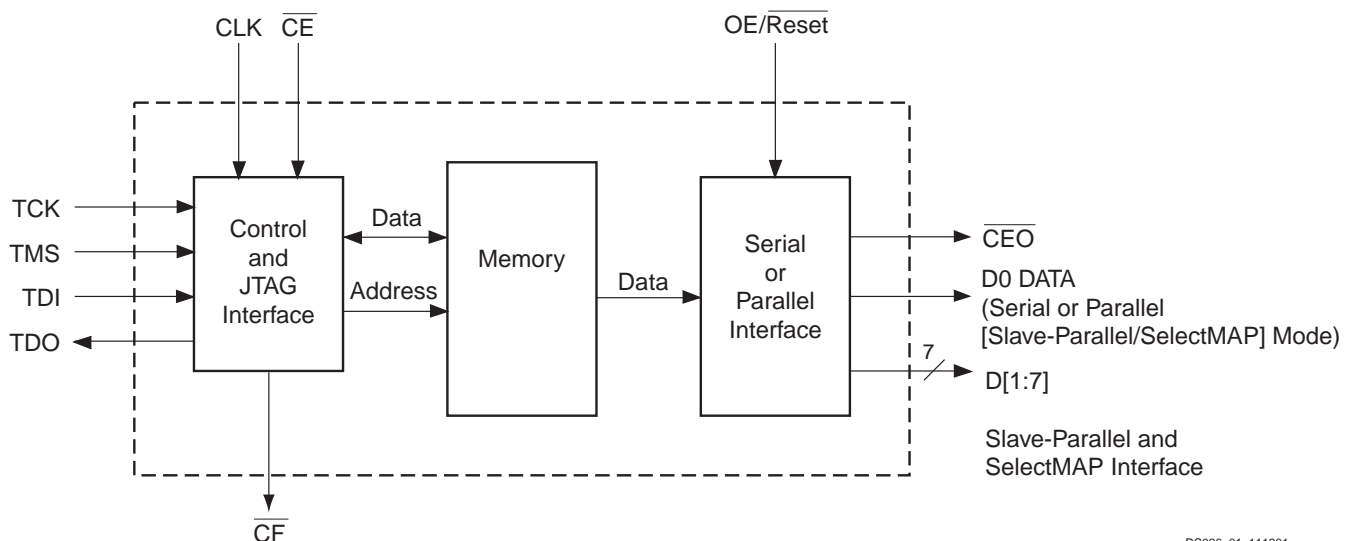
CLK $\overline{CE}$

OE/$\overline{Reset}$

TCK

TMS

TDI

TDO

Control and JTAG Interface

Data

Address

Memory

Data

Serial or Parallel Interface

$\overline{CEO}$

D0 DATA (Serial or Parallel [Slave-Parallel/SelectMAP] Mode)

7

D[1:7]

Slave-Parallel and SelectMAP Interface

$\overline{CF}$

DS026_01_111201